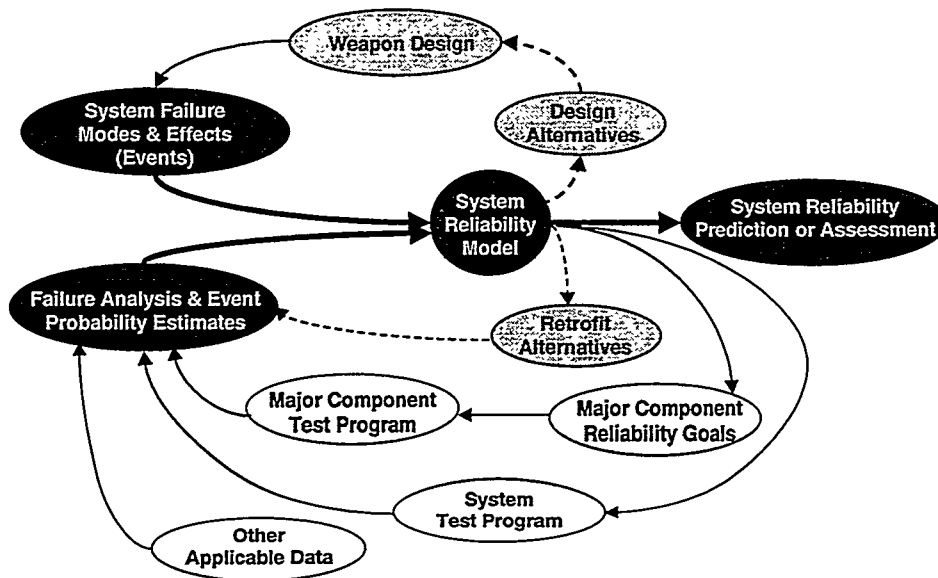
Weapon Design

System Failure Modes & Effects (Events)

Design Alternatives

System Reliability Model

System Reliability Prediction or Assessment

Failure Analysis & Event Probability Estimates

Retrofit Alternatives

Major Component Test Program

Major Component Reliability Goals

System Test Program

Other Applicable Data